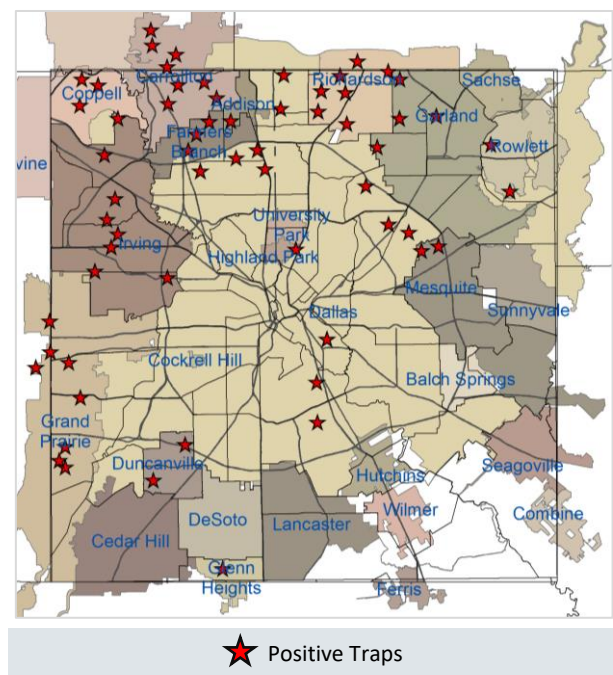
Coppell
Carrollton
Addison
Richardson
Sachse
Garland
Rowlett
Farmers Branch
vine
University Park
Highland Park
Irving
Mesquite
Sunnyvale
Dallas
Cockrell Hill
Balch Springs
Grand Prairie
Duncanville
Hutchins
Seagoville
Wilmer
Combine
DeSoto
Lancaster
Cedar Hill
Glenn Heights
Ferris

Positive Traps